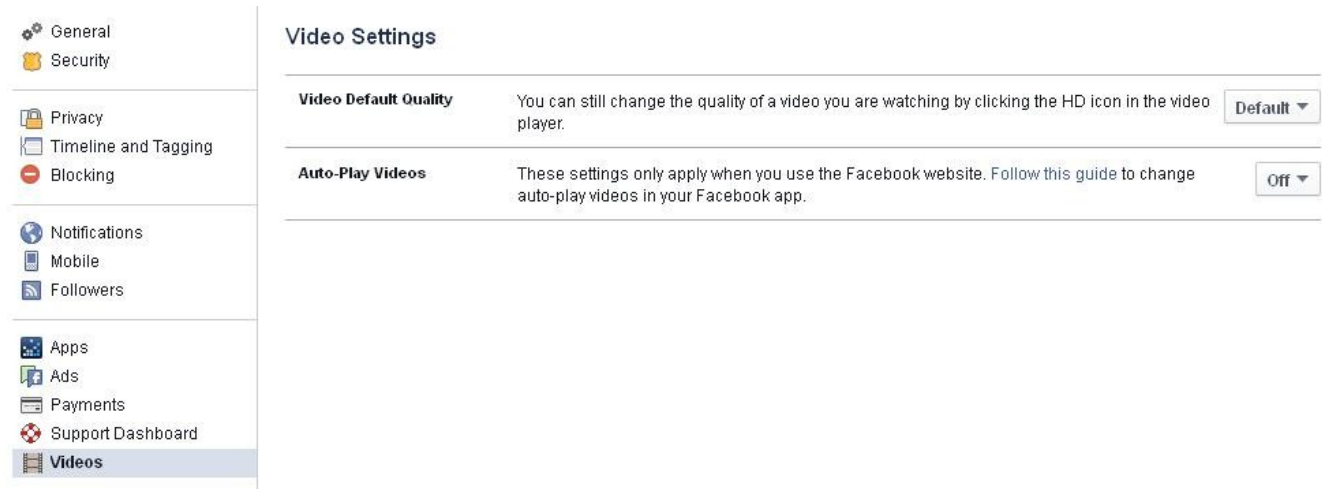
General
Security

Privacy
Timeline and Tagging
Blocking

Notifications
Mobile
Followers

Apps
Ads
Payments
Support Dashboard
Videos

Video Settings

Video Default Quality
You can still change the quality of a video you are watching by clicking the HD icon in the video player.
Default ▾

Auto-Play Videos
These settings only apply when you use the Facebook website. Follow this guide to change auto-play videos in your Facebook app.
Off ▾